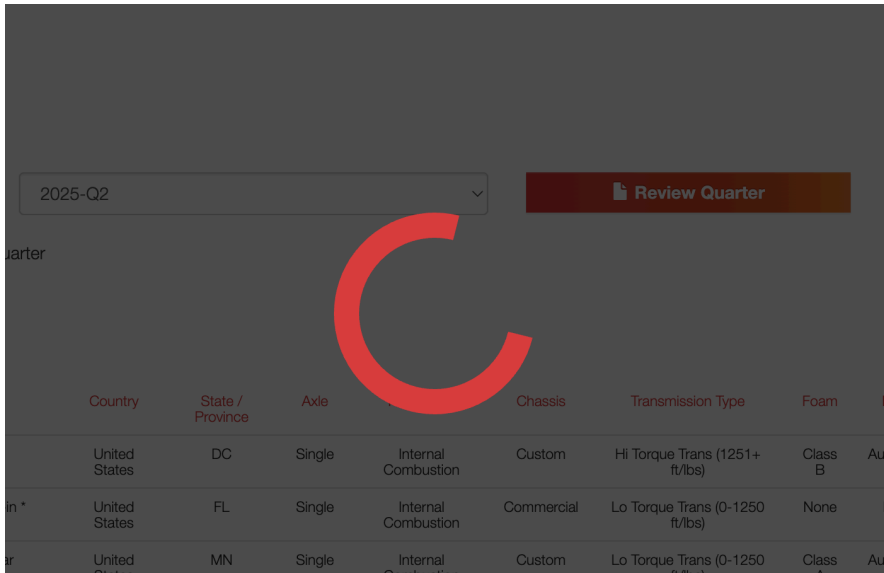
2025-Q2

Review Quarter

uarter

| | Country | State / Province | Axle | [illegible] | Chassis | Transmission Type | Foam | |
|---|---|---|---|---|---|---|---|---|
| | United States | DC | Single | Internal Combustion | Custom | Hi Torque Trans (1251+ ft/lbs) | Class B | Au |
| in * | United States | FL | Single | Internal Combustion | Commercial | Lo Torque Trans (0-1250 ft/lbs) | None | |
| ar | United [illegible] | MN | Single | Internal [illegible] | Custom | Lo Torque Trans (0-1250 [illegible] | Class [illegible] | Au |